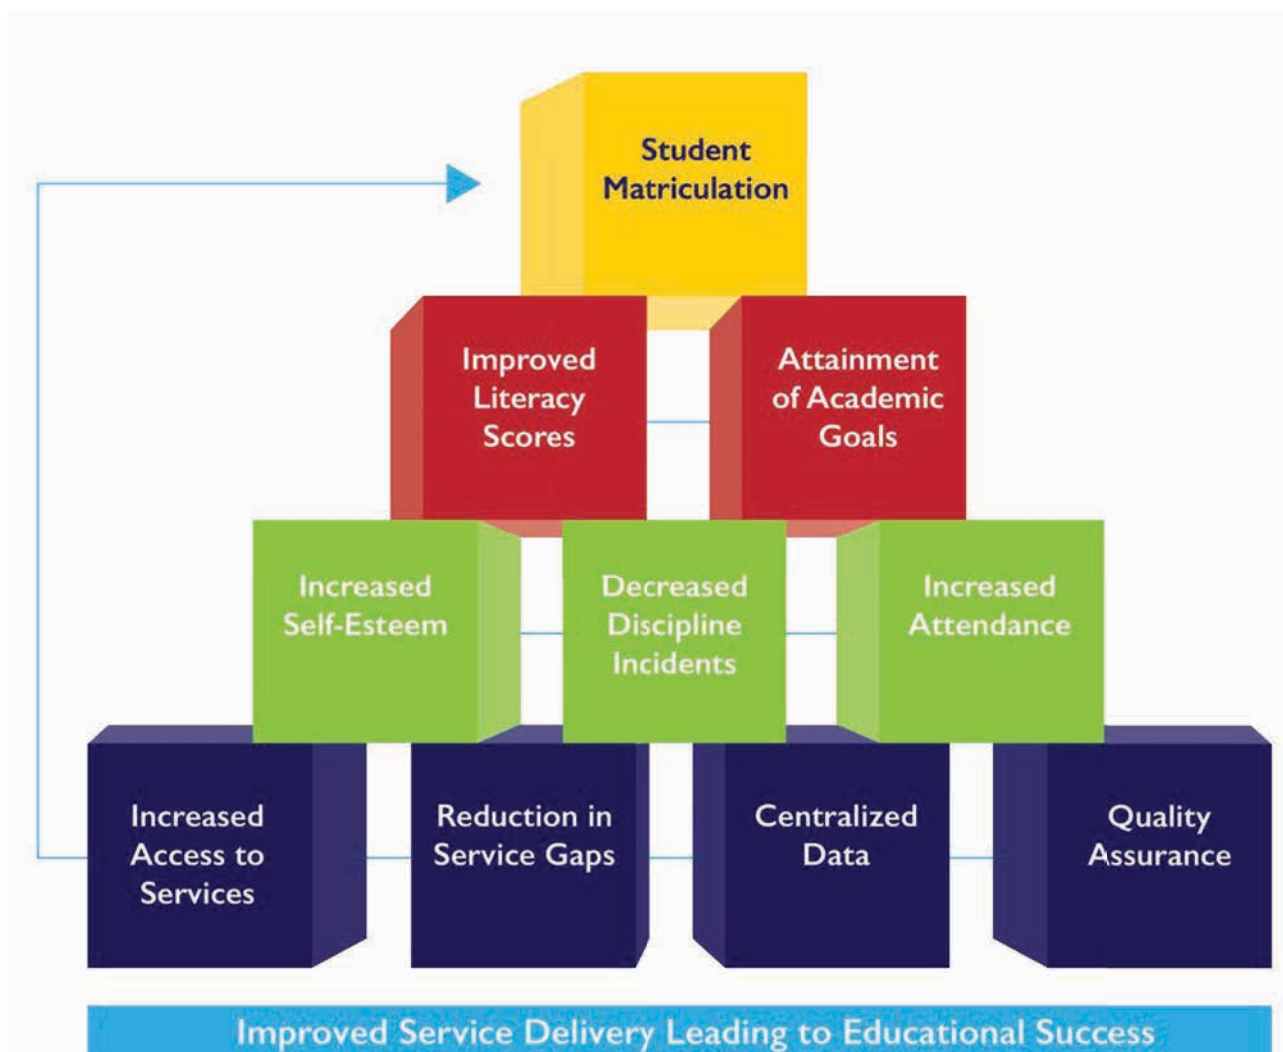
Student Matriculation

Improved Literacy Scores

Attainment of Academic Goals

Increased Self-Esteem

Decreased Discipline Incidents

Increased Attendance

Increased Access to Services

Reduction in Service Gaps

Centralized Data

Quality Assurance

Improved Service Delivery Leading to Educational Success